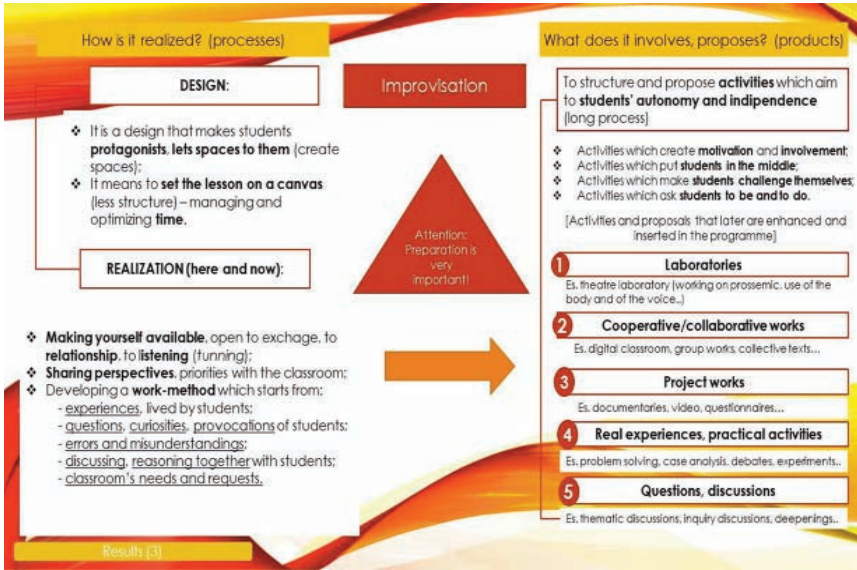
How is it realized? (processes)

DESIGN:

❖ It is a design that makes students **protagonists**, **lets spaces to them** (create spaces);
❖ It means to **set the lesson on a canvas** (less structure) – managing and optimizing **time.**

REALIZATION (here and now):

❖ **Making yourself available**, open to exchage, to **relationship**, to **listening** (tunning);
❖ **Sharing perspectives**, priorities with the classroom;
❖ Developing a **work-method** which starts from:
- experiences, lived by students;
- questions, curiosities, provocations of students;
- errors and misunderstandings;
- discussing, reasoning together with students;
- classroom's needs and requests.

Results (3)

Improvisation

Attention: Preparation is very important!

What does it involves, proposes? (products)

To structure and propose **activities** which aim to **students' autonomy and indipendence** (long process)

❖ Activities which create **motivation** and **involvement**;
❖ Activities which put **students in the middle**;
❖ Activities which make **students challenge themselves**;
❖ Activities which ask **students to be and to do.**

[Activities and proposals that later are enhanced and inserted in the programme]

1 Laboratories
Es. theatre laboratory (working on prossemic, use of the body and of the voice..)

2 Cooperative/collaborative works
Es. digital classroom, group works, collective texts…

3 Project works
Es. documentaries, video, questionnaires…

4 Real experiences, practical activities
Es. problem solving, case analysis, debates, experiments..

5 Questions, discussions
Es. thematic discussions, inquiry discussions, deepenings..